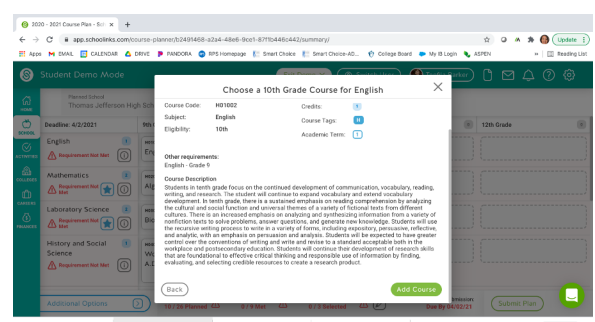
2020 - 2021 Course Plan - Sch ×
app.schoolinks.com/course-planner/b2491468-a2a4-48e6-9ce1-87f1b446c442/summary/
Update
Apps  EMAIL  CALENDAR  DRIVE  PANDORA  RPS Homepage  Smart Choice  Smart Choice-AD...  College Board  My IB Login  ASPEN  Reading List
Student Demo Mode
Planned School
Thomas Jefferson High Sch
Deadline: 4/2/2021
9th
12th Grade
English
Requirement Not Met
Mathematics
Requirement Not Met
Laboratory Science
Requirement Not Met
History and Social Science
Requirement Not Met
Additional Options
Submit Plan

Choose a 10th Grade Course for English
Course Code: H01002
Subject: English
Eligibility: 10th
Credits: 1
Course Tags: H
Academic Term: 1

Other requirements:
English - Grade 9

Course Description
Students in tenth grade focus on the continued development of communication, vocabulary, reading, writing, and research. The student will continue to expand vocabulary and extend vocabulary development. In tenth grade, there is a sustained emphasis on reading comprehension by analyzing the cultural and social function and universal themes of a variety of fictional texts from different cultures. There is an increased emphasis on analyzing and synthesizing information from a variety of nonfiction texts to solve problems, answer questions, and generate new knowledge. Students will use the recursive writing process to write in a variety of forms, including expository, persuasive, reflective, and analytic, with an emphasis on persuasion and analysis. Students will be expected to have greater control over the conventions of writing and write and revise to a standard acceptable both in the workplace and postsecondary education. Students will continue their development of research skills that are foundational to effective critical thinking and responsible use of information by finding, evaluating, and selecting credible resources to create a research product.

Back
Add Course